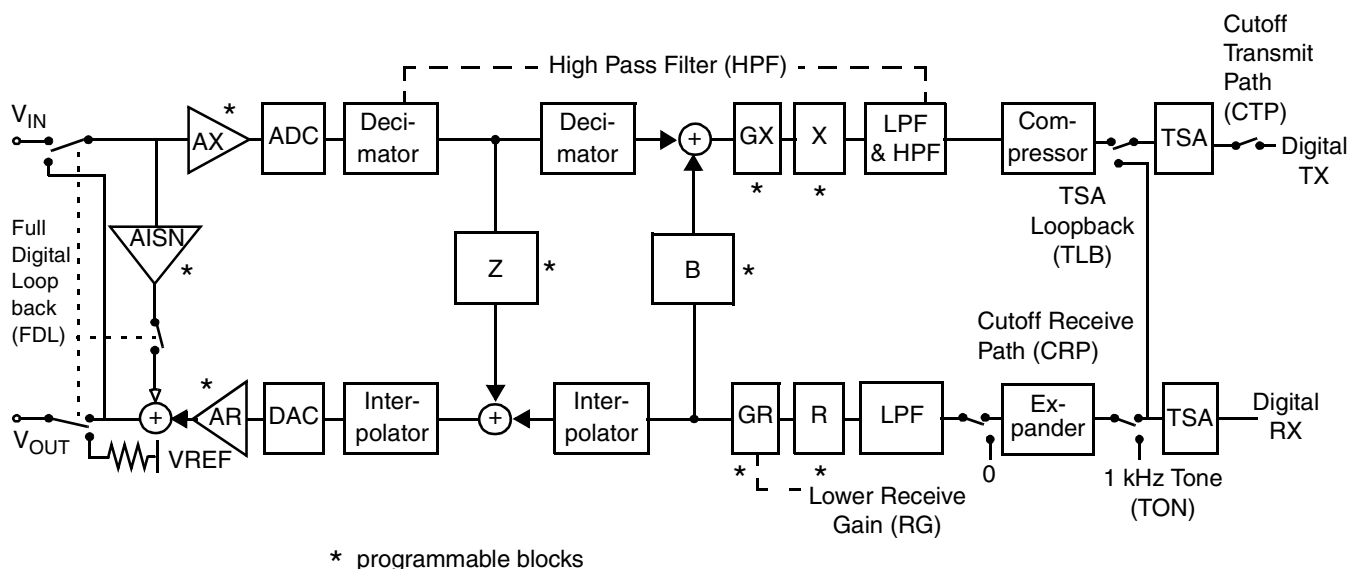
High Pass Filter (HPF)

Cutoff Transmit Path (CTP)

$V_{IN}$

AX *

ADC

Decimator

Decimator

+

GX *

X *

LPF & HPF

Compressor

TSA

Digital TX

TSA Loopback (TLB)

Full Digital Loop back (FDL)

AISN *

Z *

B *

Cutoff Receive Path (CRP)

$V_{OUT}$

+

AR *

DAC

Interpolator

+

Interpolator

GR *

R *

LPF

Expander

TSA

Digital RX

VREF

0

1 kHz Tone (TON)

Lower Receive Gain (RG)

* programmable blocks